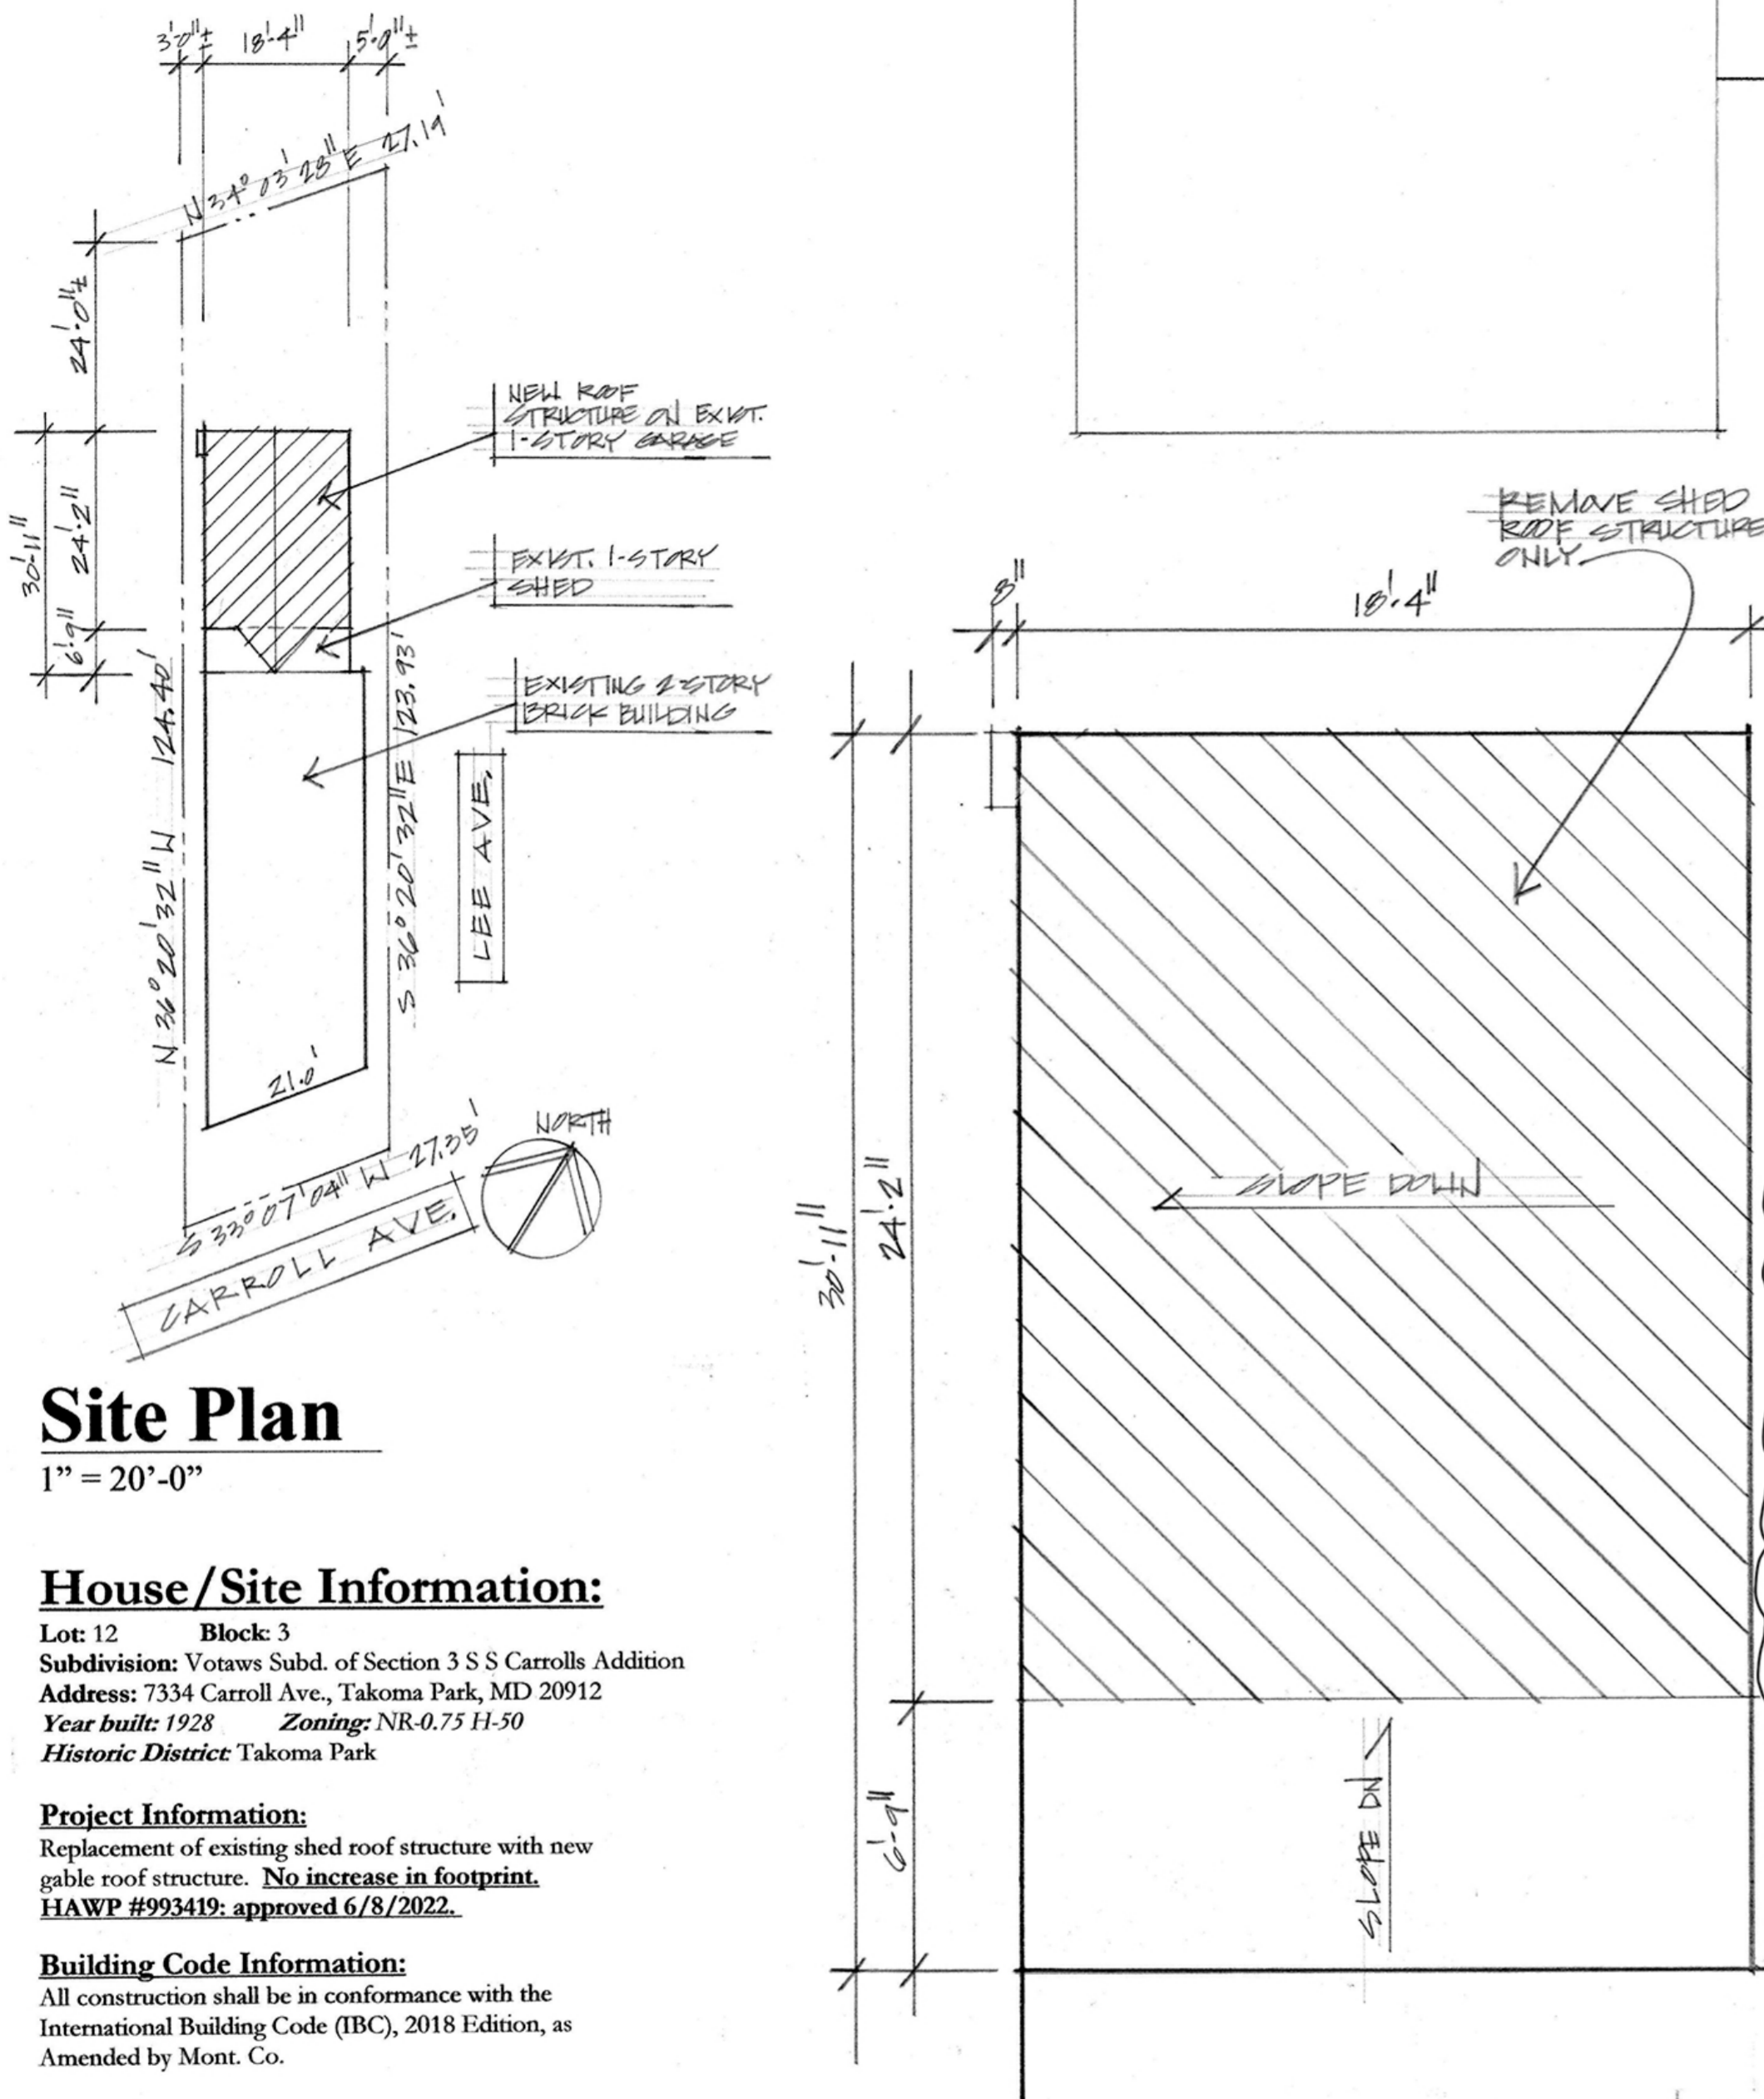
3'-0"± 18'-4" 5'-9"±

N 34° 03' 28" E 27.19'

24'-0"±

30'-11" 24'-2"

6'-9"

NEW ROOF STRUCTURE ON EXIST. 1-STORY GARAGE

EXIST. 1-STORY SHED

EXISTING 2-STORY BRICK BUILDING

124.40'

123.93'

N 36° 20' 32" W

S 36° 20' 32" E

LEE AVE.

21.0'

S 33° 07' 04" W 27.35'

NORTH

CARROLL AVE.

Site Plan
1" = 20'-0"

House/Site Information:
Lot: 12 Block: 3
Subdivision: Votaws Subd. of Section 3 S S Carrolls Addition
Address: 7334 Carroll Ave., Takoma Park, MD 20912
Year built: 1928 Zoning: NR-0.75 H-50
Historic District: Takoma Park

Project Information:
Replacement of existing shed roof structure with new gable roof structure. No increase in footprint.
HAWP #993419: approved 6/8/2022.

Building Code Information:
All construction shall be in conformance with the International Building Code (IBC), 2018 Edition, as Amended by Mont. Co.

REMOVE SHED ROOF STRUCTURE ONLY

8"

18'-4"

30'-11"

24'-2"

SLOPE DOWN

6'-9"

SLOPE DN